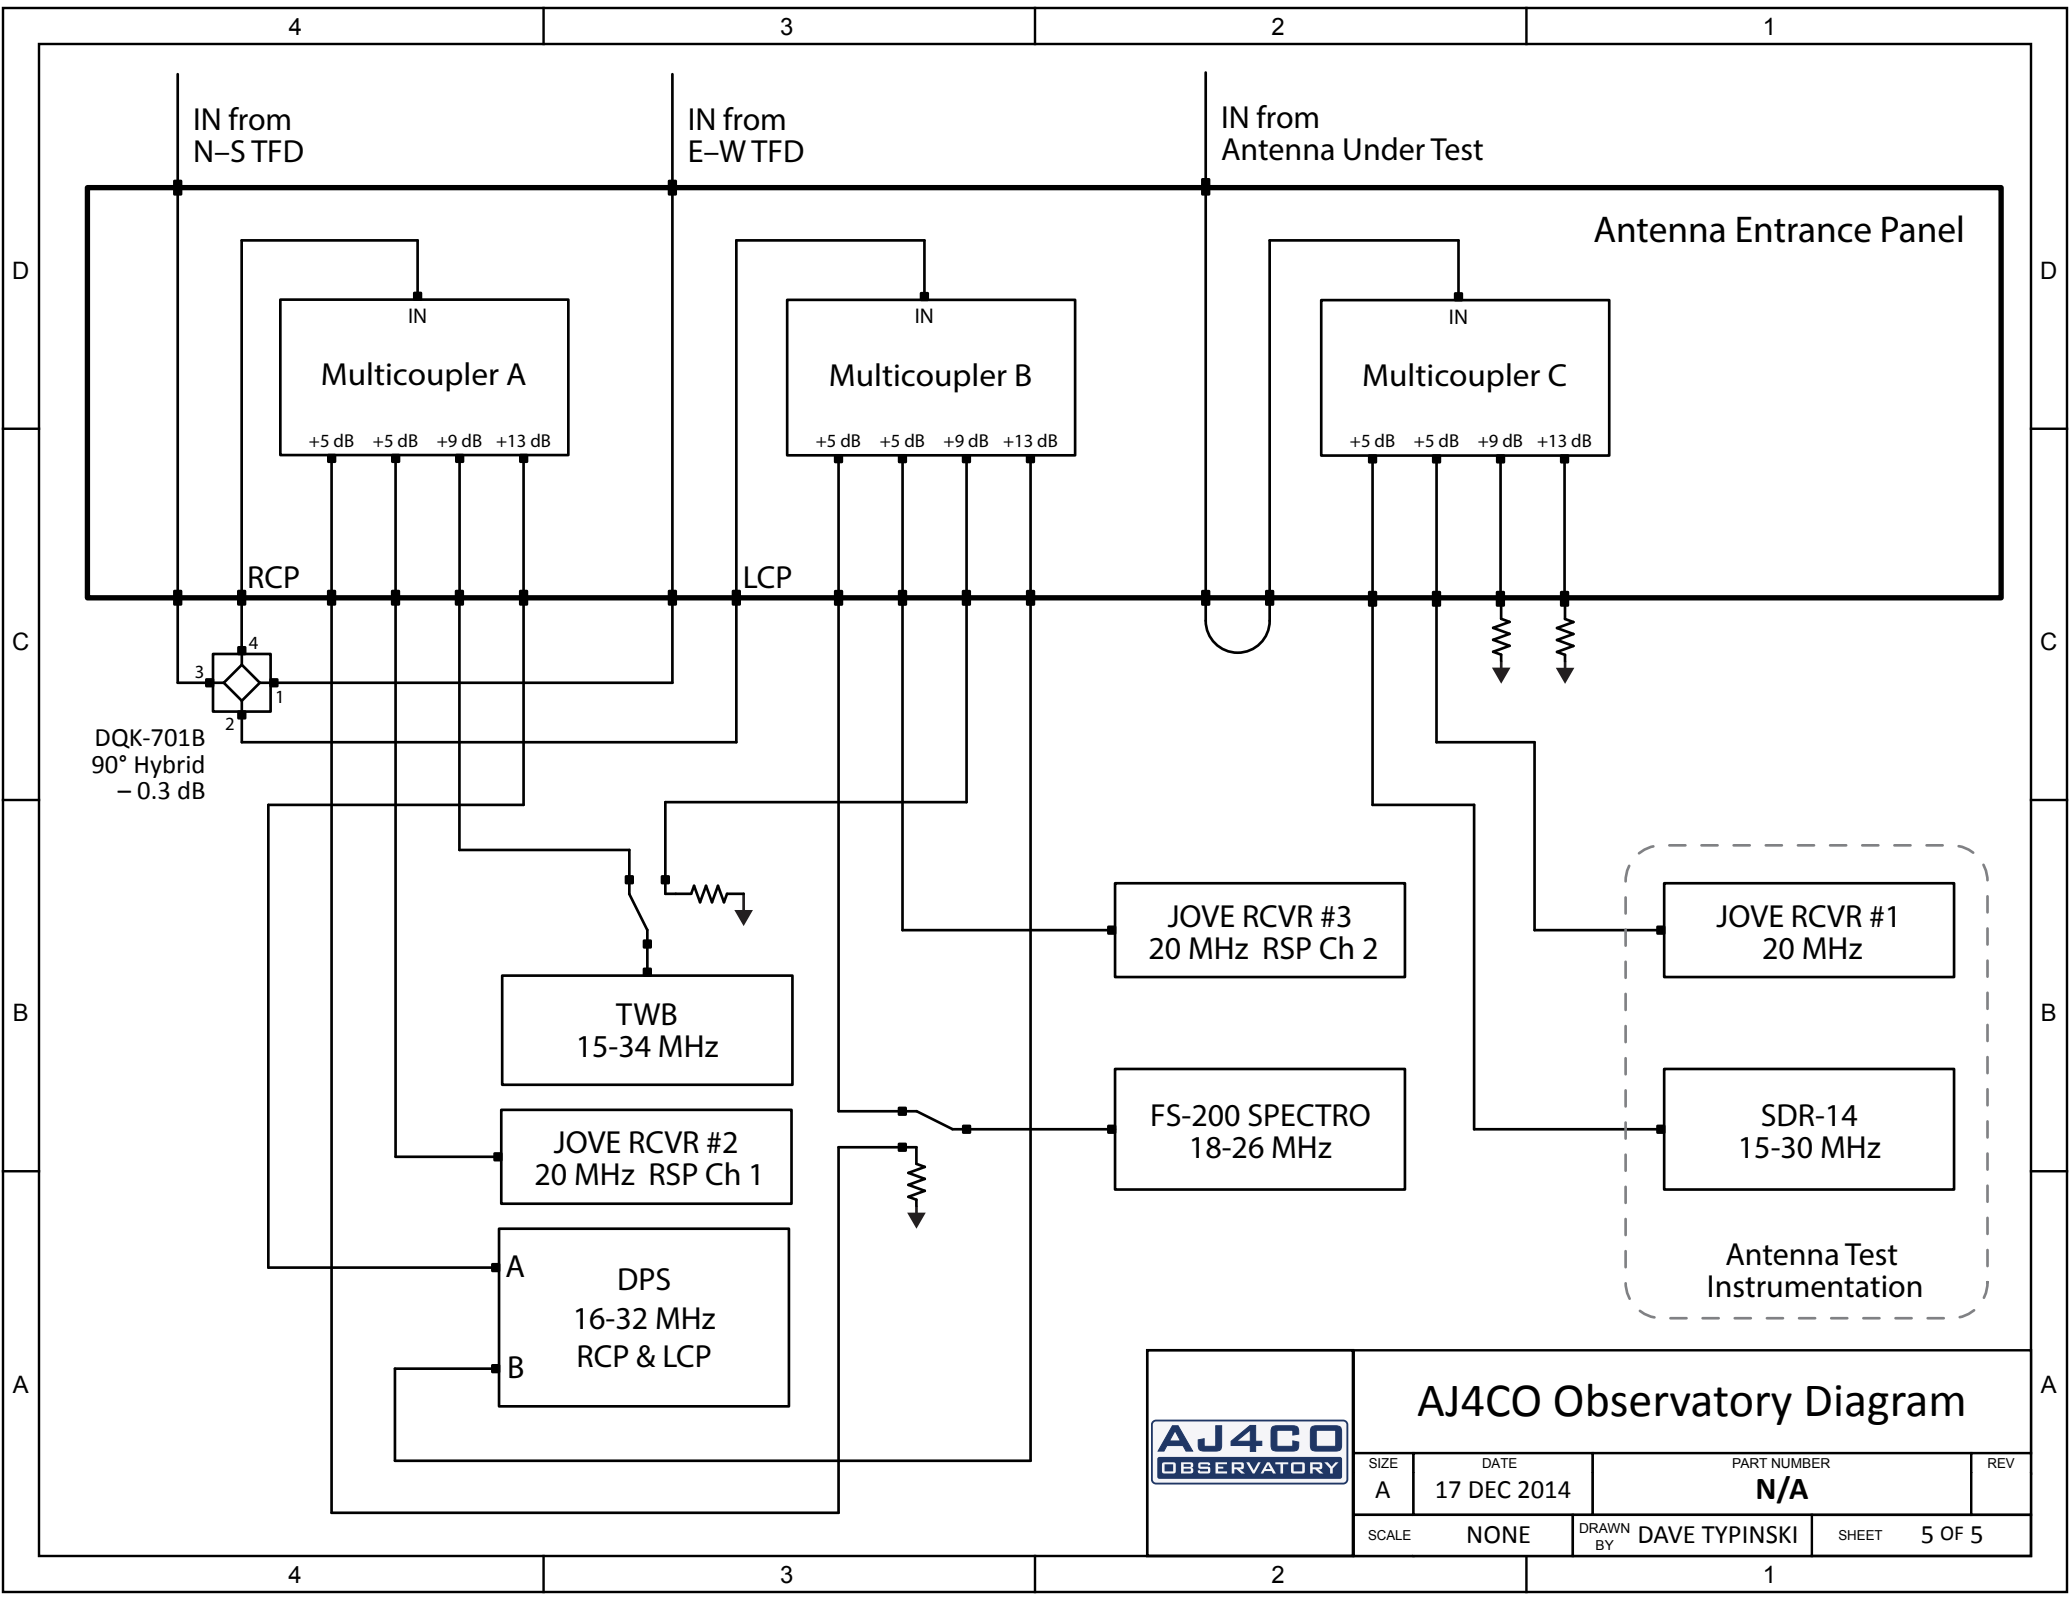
4 3 2 1

D

IN from
N–S TFD

IN from
E–W TFD

IN from
Antenna Under Test

Antenna Entrance Panel

D

IN
Multicoupler A
+5 dB +5 dB +9 dB +13 dB

IN
Multicoupler B
+5 dB +5 dB +9 dB +13 dB

IN
Multicoupler C
+5 dB +5 dB +9 dB +13 dB

C

RCP

LCP

C

4
3
1
2

DQK-701B
90° Hybrid
– 0.3 dB

B

JOVE RCVR #3
20 MHz RSP Ch 2

JOVE RCVR #1
20 MHz

B

TWB
15-34 MHz

FS-200 SPECTRO
18-26 MHz

SDR-14
15-30 MHz

JOVE RCVR #2
20 MHz RSP Ch 1

A
DPS
16-32 MHz
RCP & LCP
B

Antenna Test
Instrumentation

A

A

AJ4CO
OBSERVATORY

AJ4CO Observatory Diagram

| SIZE | DATE | PART NUMBER | REV |
|---|---|---|---|
| A | 17 DEC 2014 | N/A | |

| SCALE | NONE | DRAWN BY | DAVE TYPINSKI | SHEET | 5 OF 5 |
|---|---|---|---|---|---|

4 3 2 1